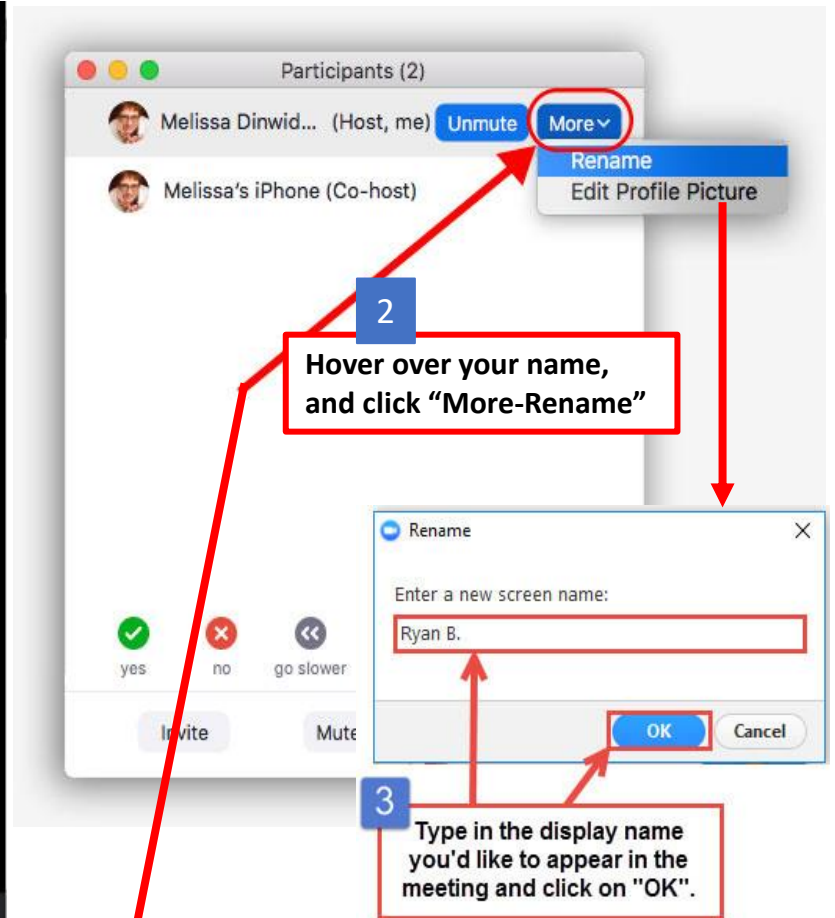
Participants (2)

Melissa Dinwid... (Host, me) Unmute More

Rename

Edit Profile Picture

Melissa's iPhone (Co-host)

2

Hover over your name, and click "More-Rename"

Rename

Enter a new screen name:

Ryan B.

OK Cancel

yes no go slower

Invite Mute

3

Type in the display name you'd like to appear in the meeting and click on "OK".